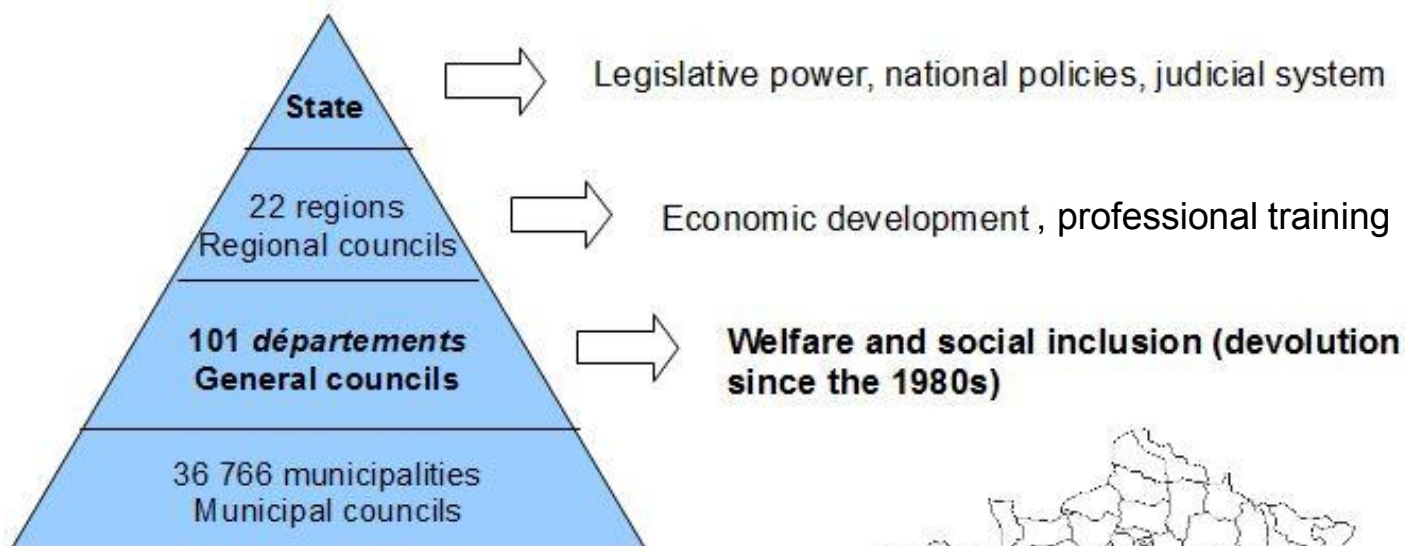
State

Legislative power, national policies, judicial system

22 regions
Regional councils

Economic development , professional training

101 *départements*
General councils

Welfare and social inclusion (devolution since the 1980s)

36 766 municipalities
Municipal councils